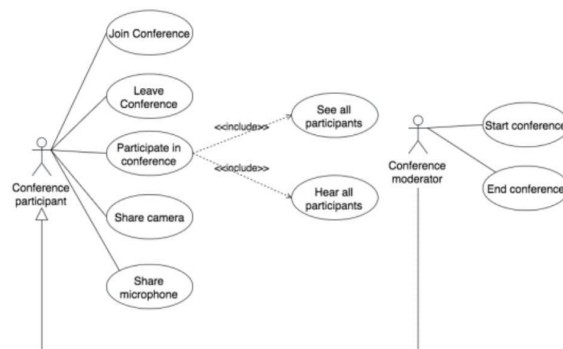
Join Conference

Leave Conference

Participate in conference

<<include>>

<<include>>

See all participants

Hear all participants

Share camera

Share microphone

Conference participant

Conference moderator

Start conference

End conference